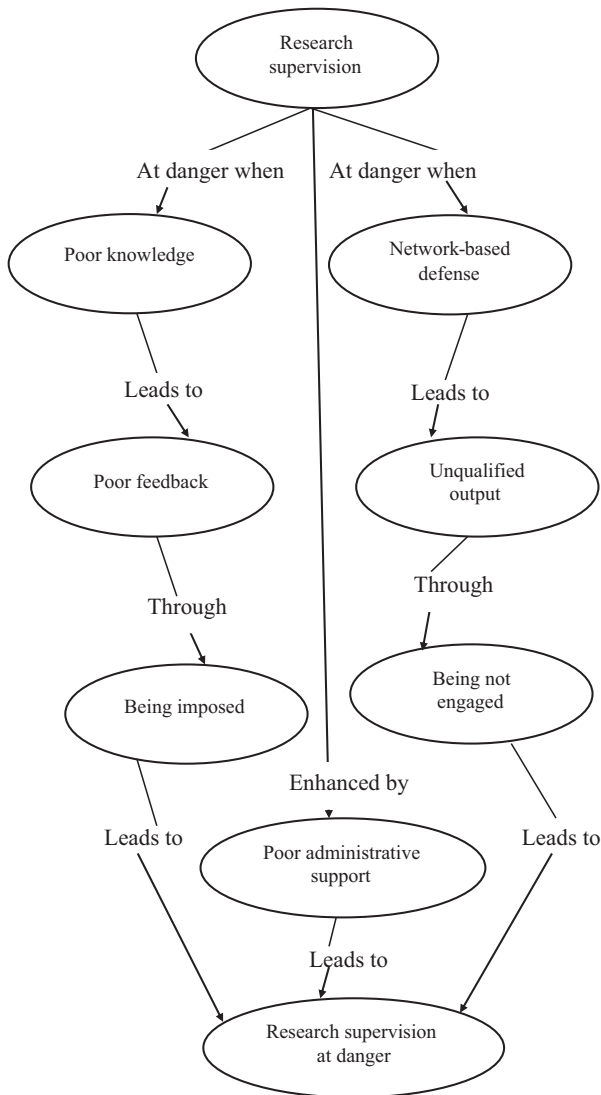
Research supervision

At danger when

At danger when

Poor knowledge

Network-based defense

Leads to

Leads to

Poor feedback

Unqualified output

Through

Through

Being imposed

Being not engaged

Enhanced by

Leads to

Poor administrative support

Leads to

Leads to

Research supervision at danger